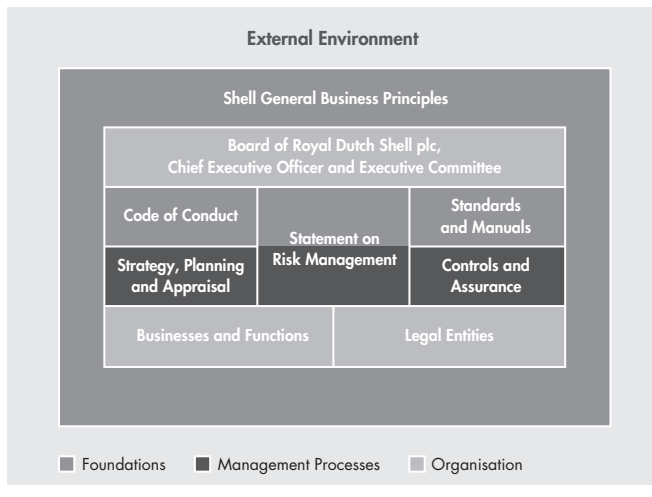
External Environment

Shell General Business Principles

Board of Royal Dutch Shell plc, Chief Executive Officer and Executive Committee

Code of Conduct

Statement on Risk Management

Standards and Manuals

Strategy, Planning and Appraisal

Controls and Assurance

Businesses and Functions

Legal Entities

Foundations

Management Processes

Organisation